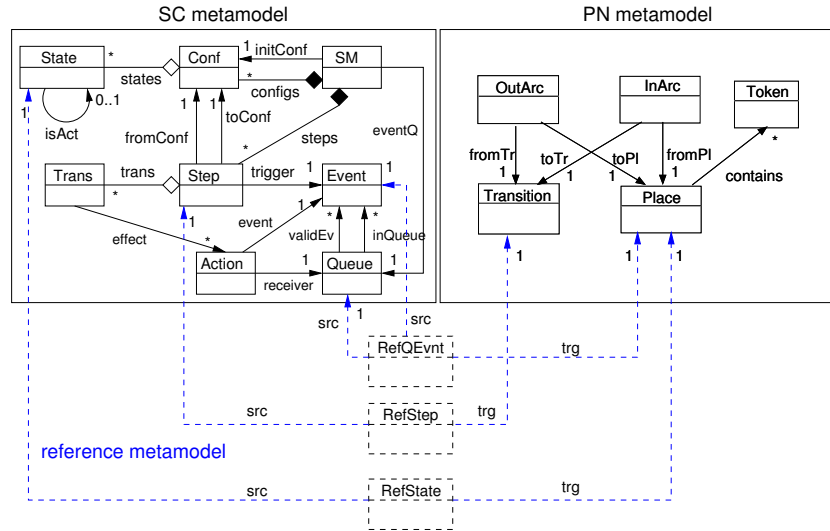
SC metamodel

PN metamodel

State

Conf

SM

initConf

states

configs

isAct

0..1

fromConf

toConf

steps

eventQ

Trans

trans

Step

trigger

Event

effect

event

validEv

inQueue

Action

Queue

receiver

OutArc

InArc

Token

fromTr

toTr

toPl

fromPl

contains

Transition

Place

src

src

RefQEvnt

trg

src

RefStep

trg

reference metamodel

src

RefState

trg

1

*

*

1

1

1

*

1

1

*

1

1

*

1

*

*

1

1

1

1

1

1

*

1

1

1

1